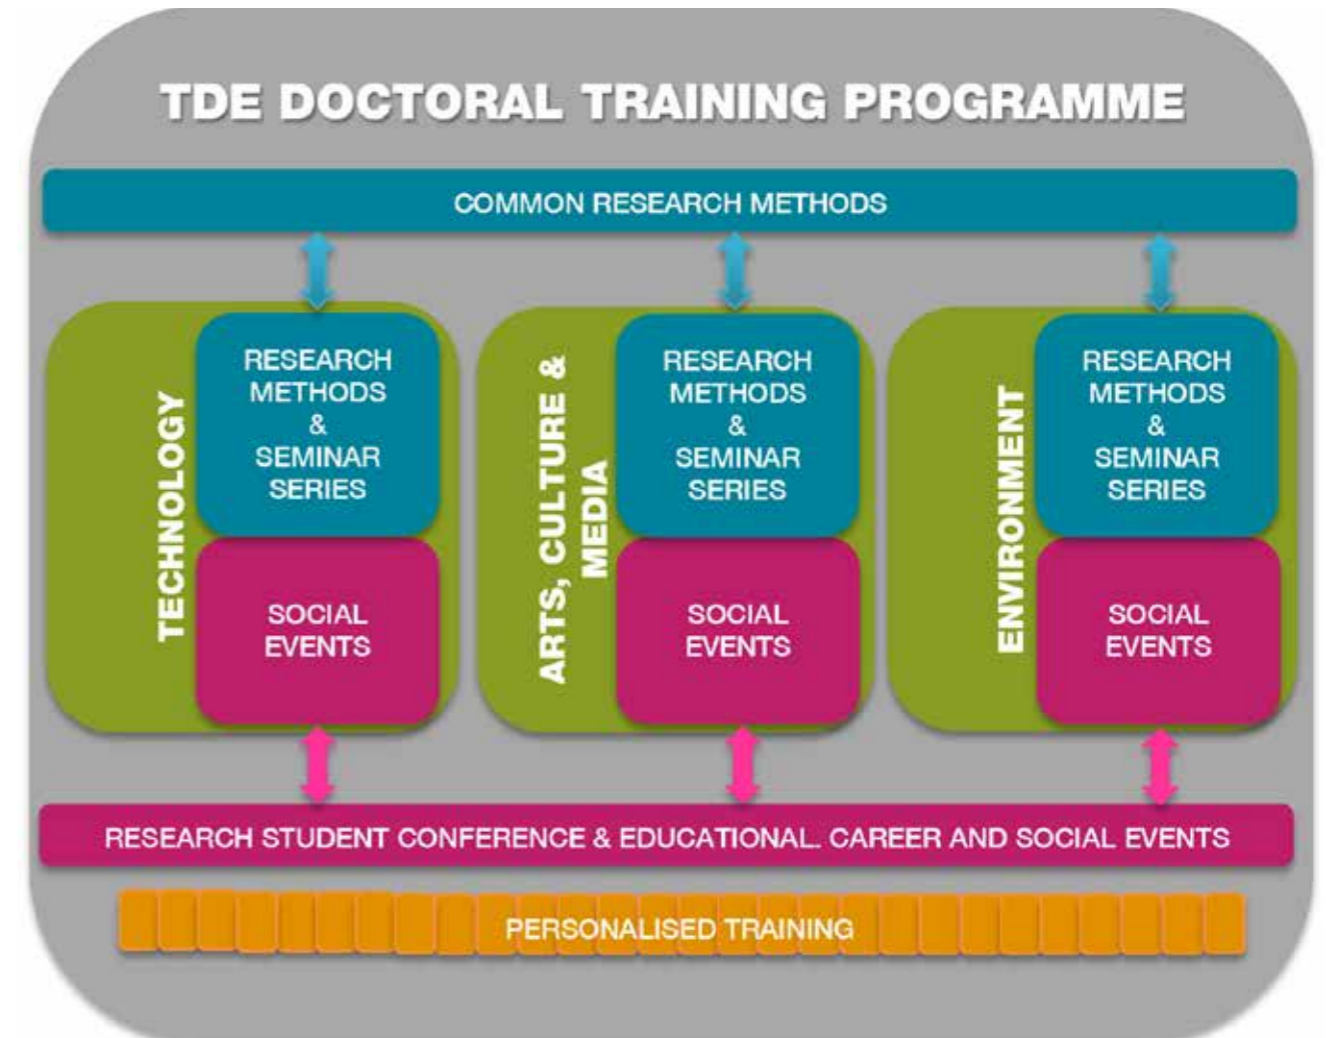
TDE DOCTORAL TRAINING PROGRAMME

COMMON RESEARCH METHODS

TECHNOLOGY

RESEARCH METHODS & SEMINAR SERIES

SOCIAL EVENTS

ARTS, CULTURE & MEDIA

RESEARCH METHODS & SEMINAR SERIES

SOCIAL EVENTS

ENVIRONMENT

RESEARCH METHODS & SEMINAR SERIES

SOCIAL EVENTS

RESEARCH STUDENT CONFERENCE & EDUCATIONAL. CAREER AND SOCIAL EVENTS

PERSONALISED TRAINING